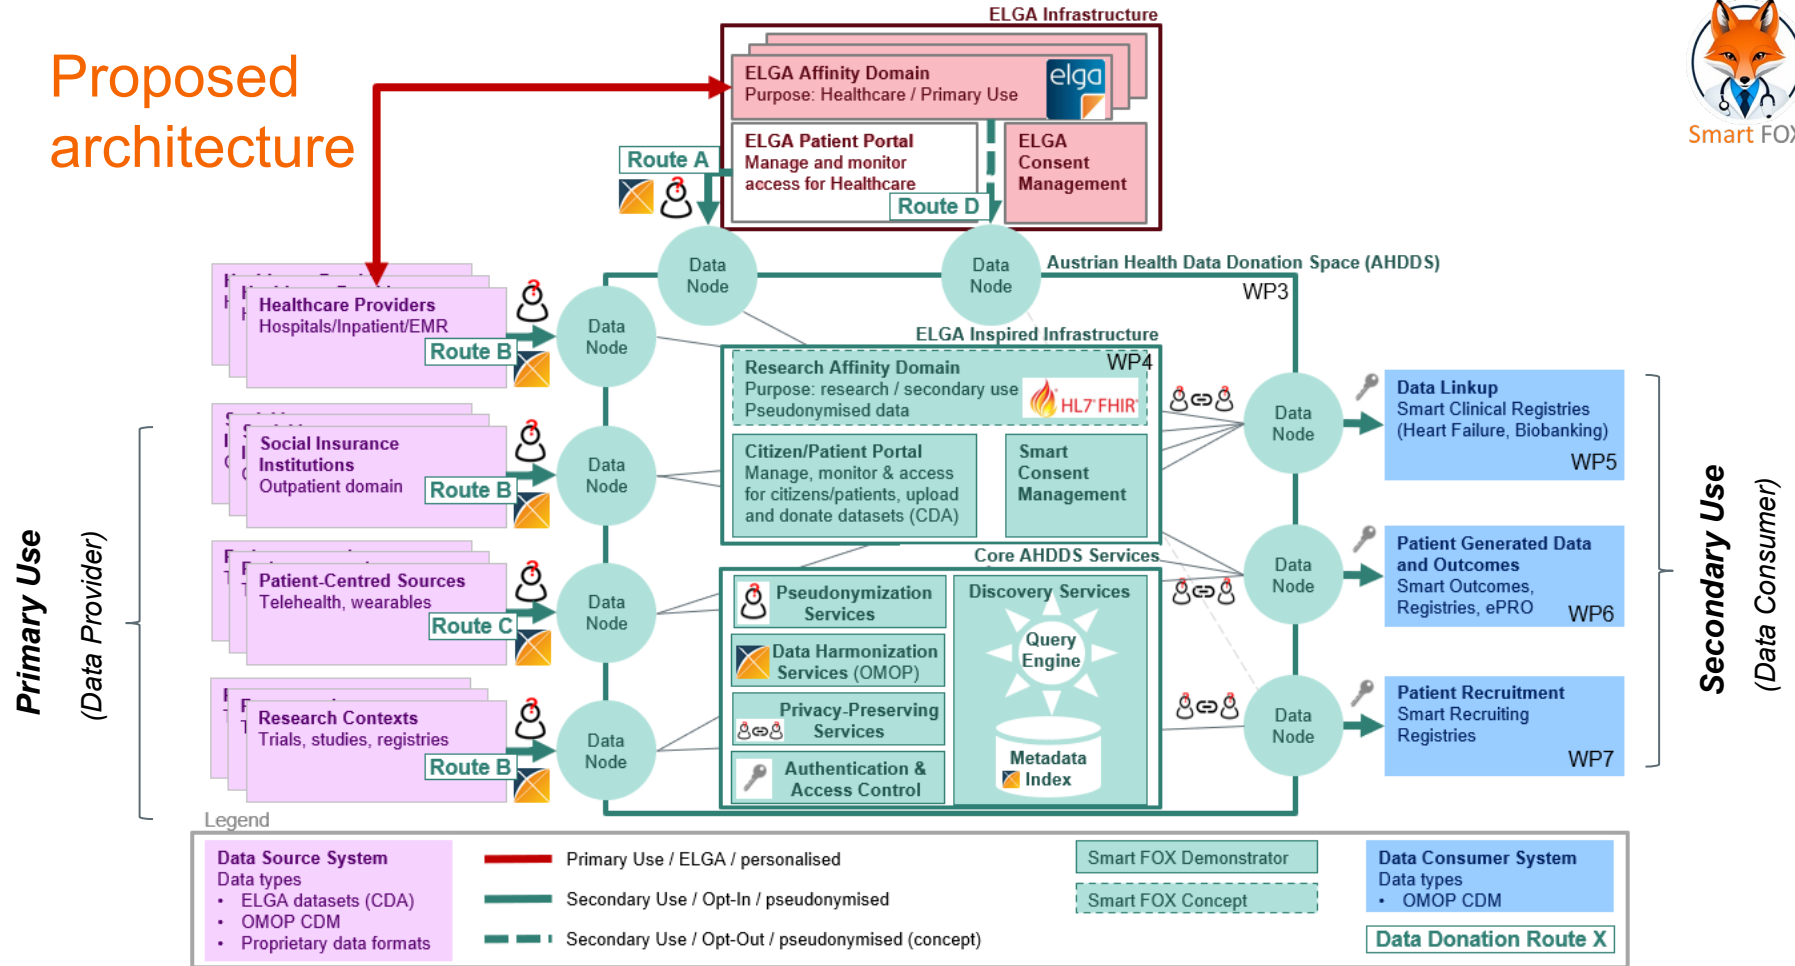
Proposed architecture

Smart FOX

ELGA Infrastructure

ELGA Affinity Domain
Purpose: Healthcare / Primary Use

elga

ELGA Patient Portal
Manage and monitor access for Healthcare

ELGA Consent Management

Route A

Route D

Data Node

Data Node

Austrian Health Data Donation Space (AHDDS)

WP3

Healthcare Providers
Hospitals/Inpatient/EMR
Route B

Data Node

ELGA Inspired Infrastructure

Research Affinity Domain
Purpose: research / secondary use
Pseudonymised data
WP4
HL7 FHIR

Data Node

Data Linkup
Smart Clinical Registries (Heart Failure, Biobanking)
WP5

Social Insurance Institutions
Outpatient domain
Route B

Data Node

Citizen/Patient Portal
Manage, monitor & access for citizens/patients, upload and donate datasets (CDA)

Smart Consent Management

Core AHDDS Services

Data Node

Patient Generated Data and Outcomes
Smart Outcomes, Registries, ePRO
WP6

Patient-Centred Sources
Telehealth, wearables
Route C

Data Node

Pseudonymization Services

Discovery Services

Query Engine

Data Harmonization Services (OMOP)

Privacy-Preserving Services

Metadata Index

Data Node

Patient Recruitment
Smart Recruiting Registries
WP7

Research Contexts
Trials, studies, registries
Route B

Data Node

Authentication & Access Control

Primary Use
(Data Provider)

Secondary Use
(Data Consumer)

Legend

Data Source System
Data types
• ELGA datasets (CDA)
• OMOP CDM
• Proprietary data formats

Primary Use / ELGA / personalised
Secondary Use / Opt-In / pseudonymised
Secondary Use / Opt-Out / pseudonymised (concept)

Smart FOX Demonstrator
Smart FOX Concept

Data Consumer System
Data types
• OMOP CDM

Data Donation Route X